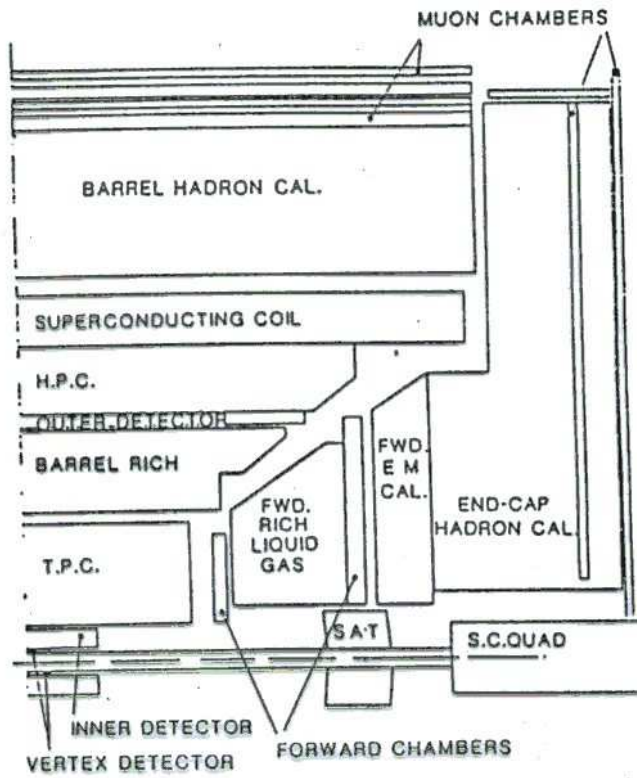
MUON CHAMBERS

BARREL HADRON CAL.

SUPERCONDUCTING COIL

H.P.C.

OUTER DETECTOR

BARREL RICH

FWD. E M CAL.

FWD. RICH LIQUID GAS

END-CAP HADRON CAL.

T.P.C.

S.A.T

S.C.QUAD

INNER DETECTOR

VERTEX DETECTOR

FORWARD CHAMBERS